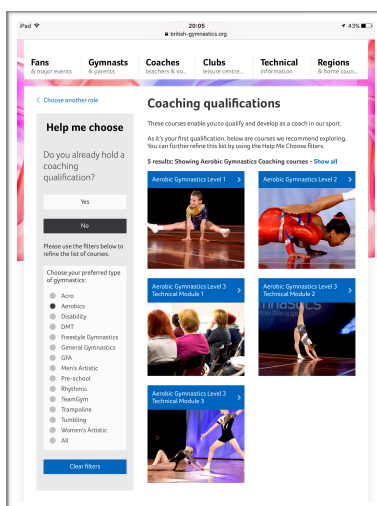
iPad
20:05
british-gymnastics.org
43%

Fans
& major events
Gymnasts
& parents
Coaches
teachers & vo...
Clubs
leisure centre...
Technical
information
Regions
& home coun...

< Choose another role

Help me choose

Do you already hold a coaching qualification?

Yes

No

Please use the filters below to refine the list of courses.

Choose your preferred type of gymnastics:

Acro
Aerobics
Disability
DMT
Freestyle Gymnastics
General Gymnastics
GFA
Men's Artistic
Pre-school
Rhythmic
TeamGym
Trampoline
Tumbling
Women's Artistic
All

Clear filters

Coaching qualifications

These courses enable you to qualify and develop as a coach in our sport.

As it's your first qualification, below are courses we recommend exploring. You can further refine this list by using the Help Me Choose filters.

5 results: Showing Aerobic Gymnastics Coaching courses - Show all

Aerobic Gymnastics Level 1 >

Aerobic Gymnastics Level 2 >

Aerobic Gymnastics Level 3 Technical Module 1 >

Aerobic Gymnastics Level 3 Technical Module 2 >

Aerobic Gymnastics Level 3 Technical Module 3 >